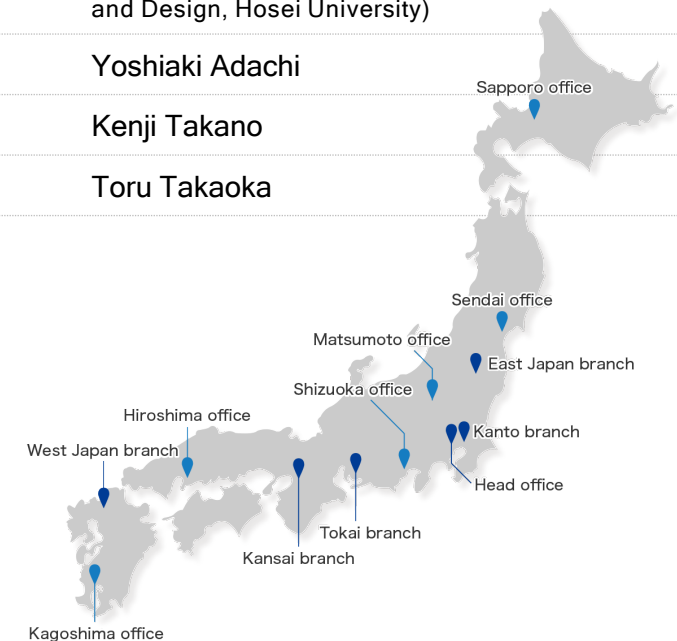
and Design, Hosei University)

Yoshiaki Adachi

Kenji Takano

Toru Takaoka

Sapporo office

Sendai office

Matsumoto office

East Japan branch

Shizuoka office

Hiroshima office

Kanto branch

West Japan branch

Head office

Tokai branch

Kansai branch

Kagoshima office